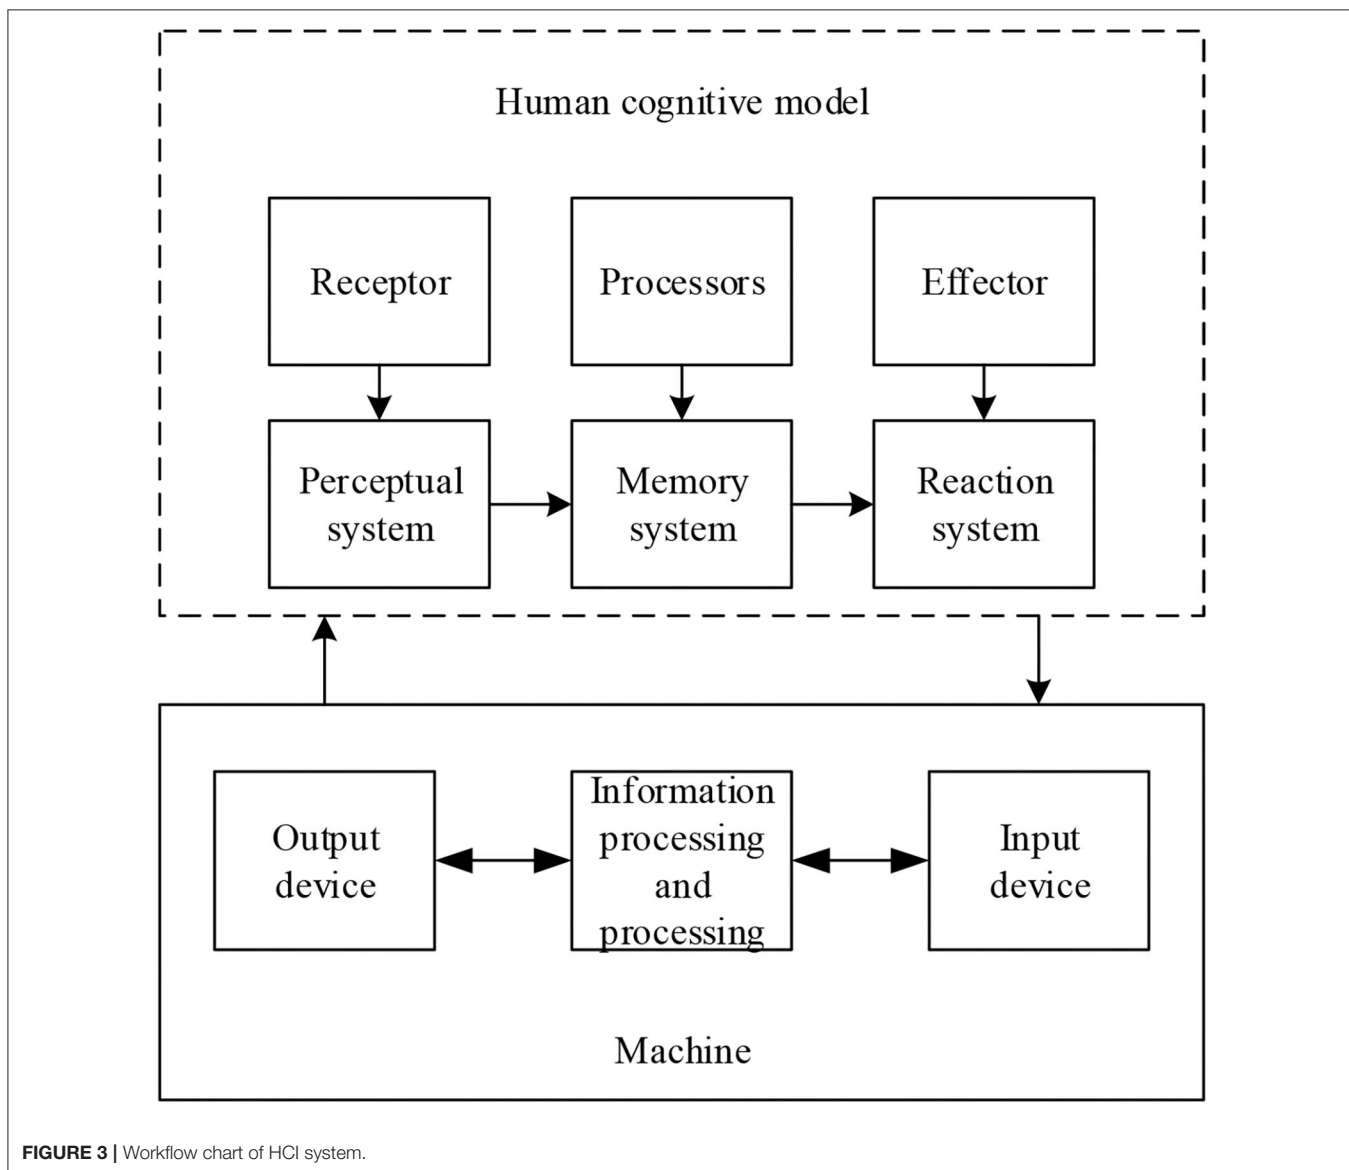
Human cognitive model

Receptor

Processors

Effector

Perceptual system

Memory system

Reaction system

Output device

Information processing and processing

Input device

Machine

FIGURE 3 | Workflow chart of HCI system.